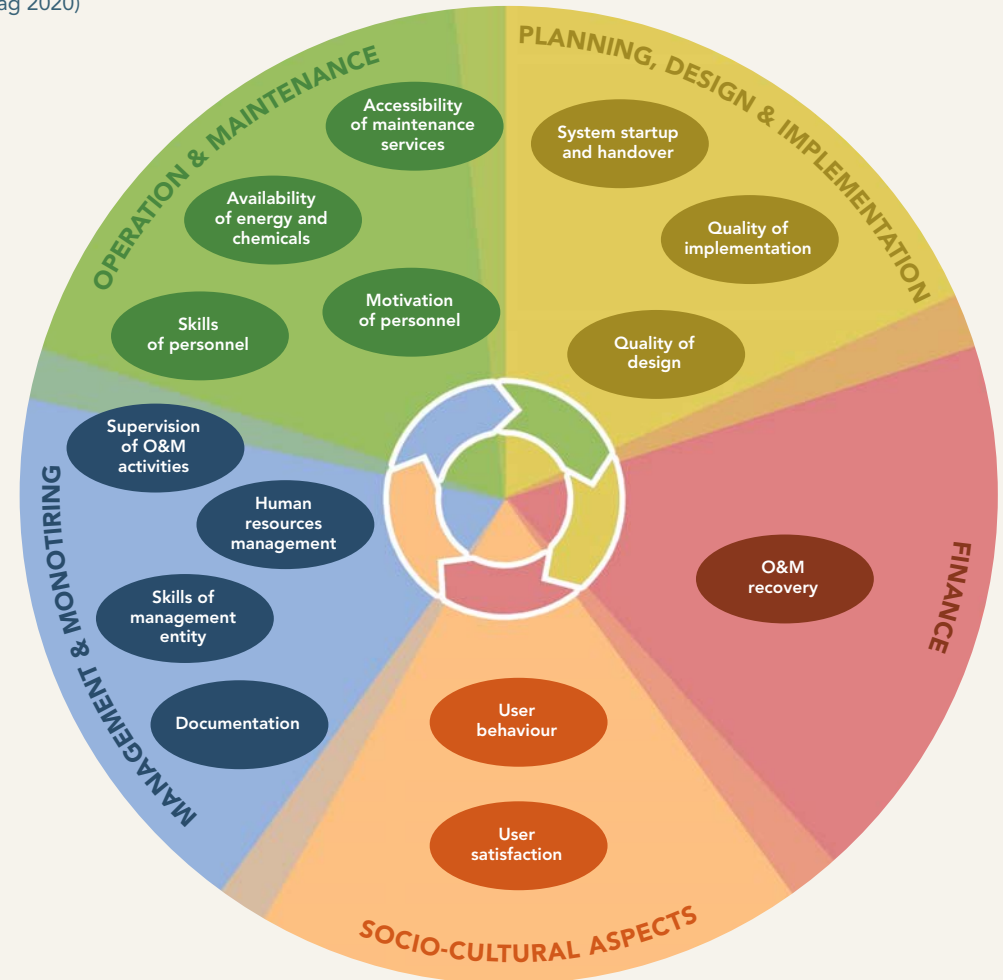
ag 2020)

OPERATION & MAINTENANCE

Accessibility of maintenance services

Availability of energy and chemicals

Skills of personnel

Motivation of personnel

PLANNING, DESIGN & IMPLEMENTATION

System startup and handover

Quality of implementation

Quality of design

FINANCE

O&M recovery

MANAGEMENT & MONOTIRING

Supervision of O&M activities

Human resources management

Skills of management entity

Documentation

SOCIO-CULTURAL ASPECTS

User behaviour

User satisfaction